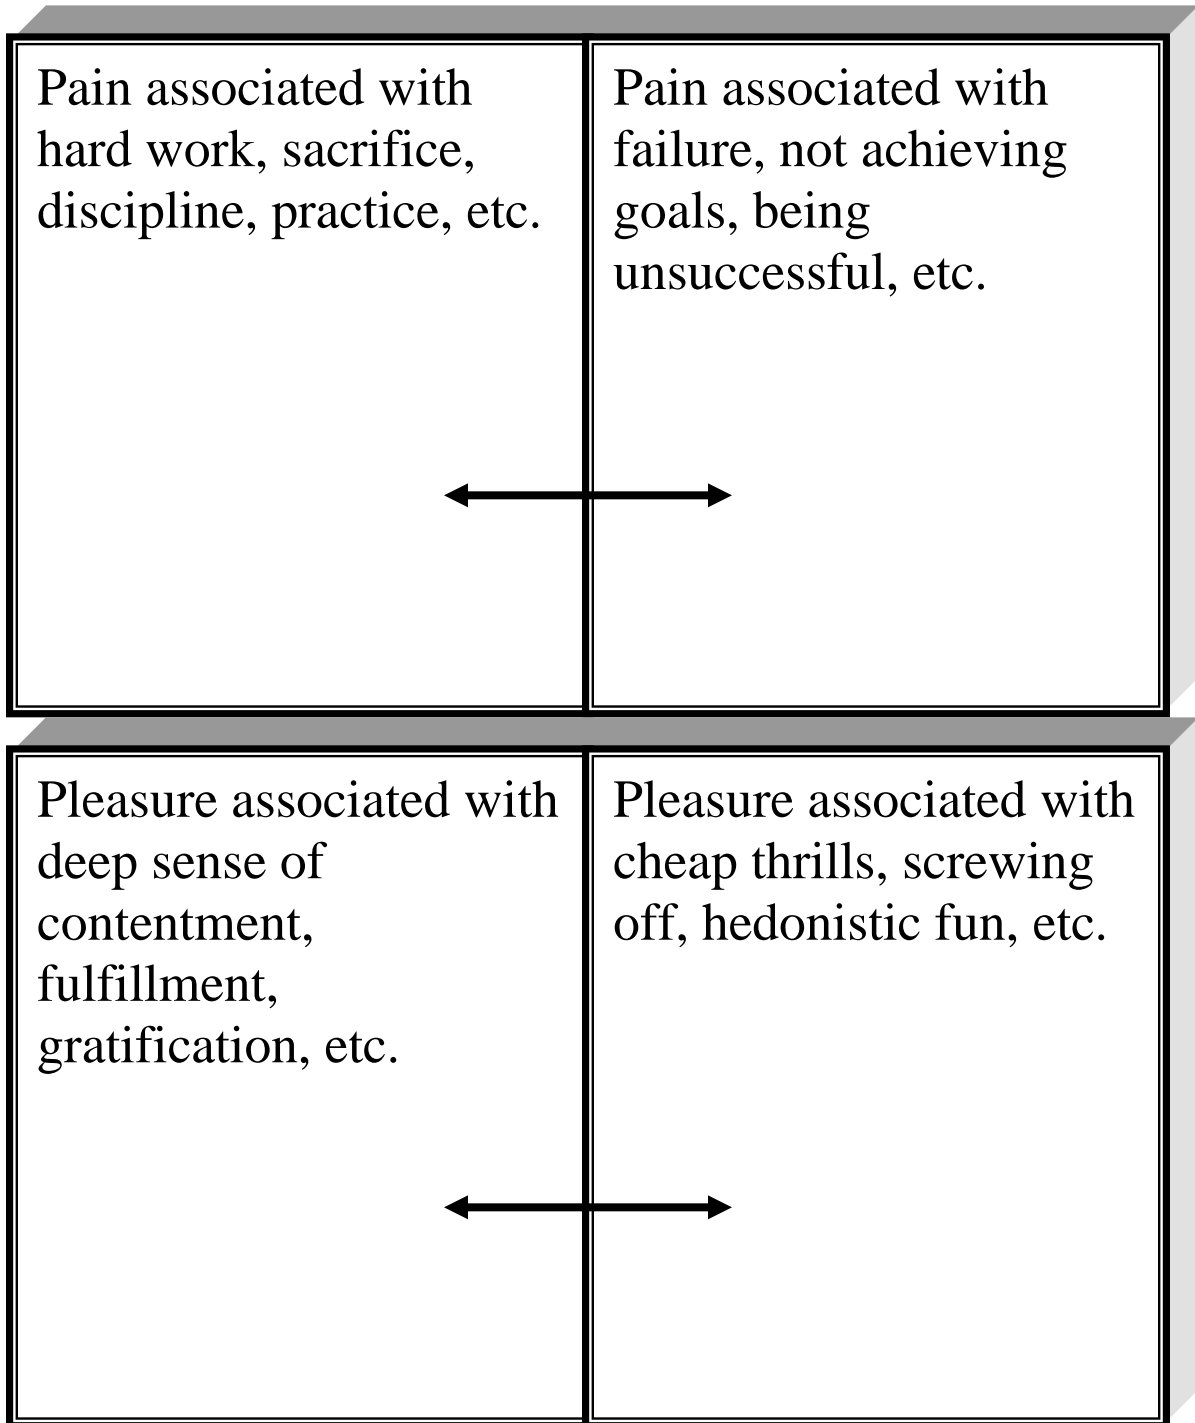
Pain associated with hard work, sacrifice, discipline, practice, etc.

Pain associated with failure, not achieving goals, being unsuccessful, etc.

Pleasure associated with deep sense of contentment, fulfillment, gratification, etc.

Pleasure associated with cheap thrills, screwing off, hedonistic fun, etc.